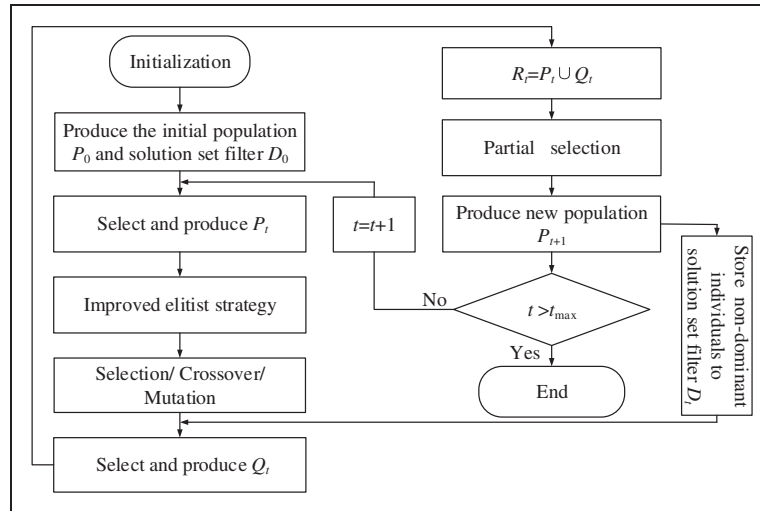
Initialization

Produce the initial population $P_0$ and solution set filter $D_0$

Select and produce $P_t$

Improved elitist strategy

Selection/ Crossover/ Mutation

Select and produce $Q_t$

$t$=$t$+1

$R_t$=$P_t \cup Q_t$

Partial selection

Produce new population $P_{t+1}$

No

$t > t_{\max}$

Yes

End

Store non-dominant individuals to solution set filter $D_t$